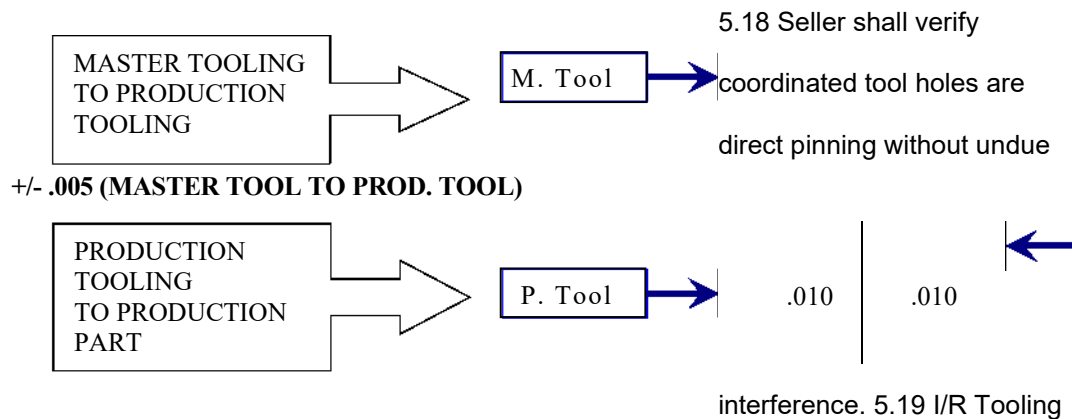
MASTER TOOLING TO PRODUCTION TOOLING

M. Tool

5.18 Seller shall verify coordinated tool holes are direct pinning without undue

+/- .005 (MASTER TOOL TO PROD. TOOL)

PRODUCTION TOOLING TO PRODUCTION PART

P. Tool

.010

.010

interference. 5.19 I/R Tooling